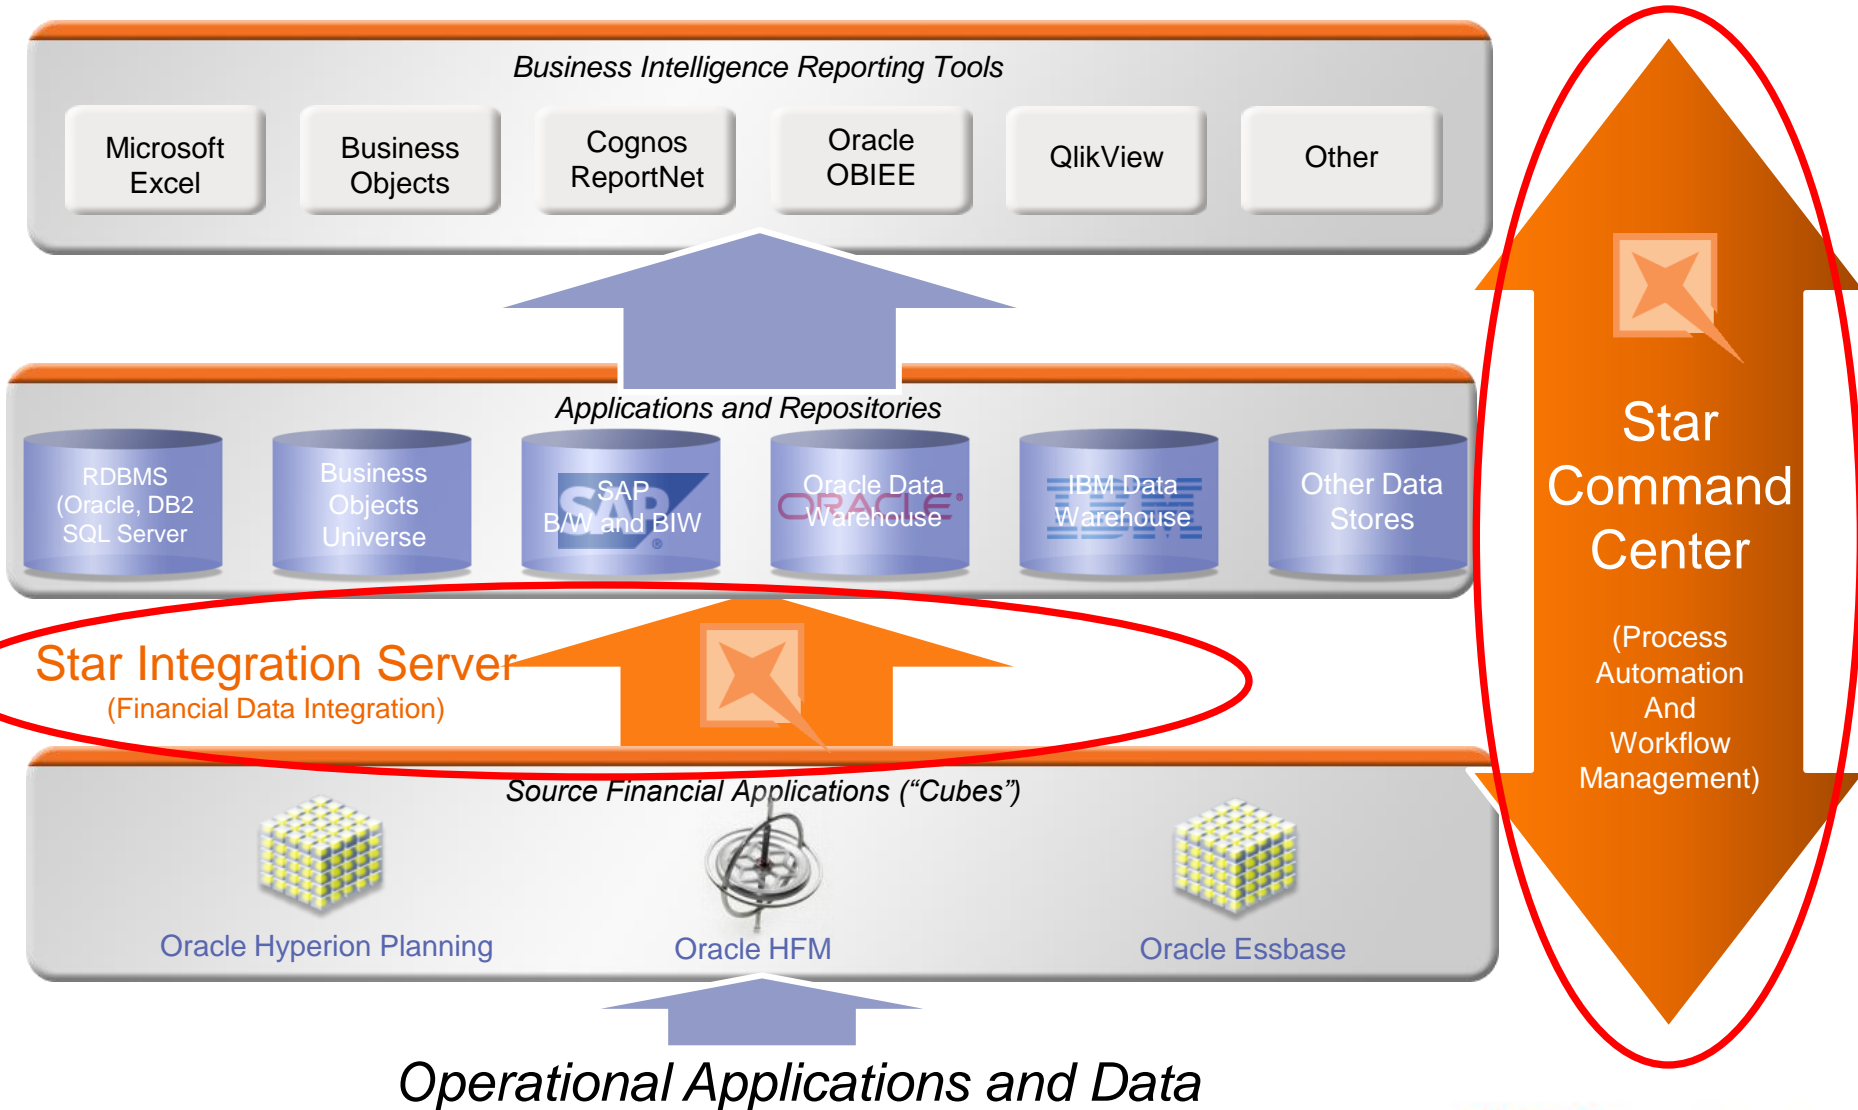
Business Intelligence Reporting Tools

Microsoft Excel

Business Objects

Cognos ReportNet

Oracle OBIEE

QlikView

Other

Applications and Repositories

RDBMS (Oracle, DB2 SQL Server

Business Objects Universe

SAP B/W and BIW

Oracle Data Warehouse

IBM Data Warehouse

Other Data Stores

Star Integration Server
(Financial Data Integration)

Source Financial Applications ("Cubes")

Oracle Hyperion Planning

Oracle HFM

Oracle Essbase

Operational Applications and Data

Star Command Center

(Process Automation And Workflow Management)